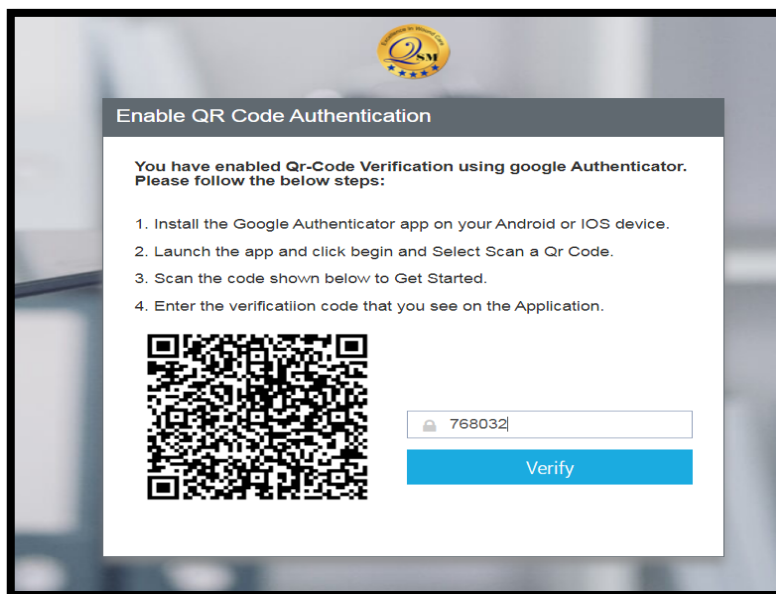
Excellence in Mission Care
QSM

Enable QR Code Authentication

You have enabled Qr-Code Verification using google Authenticator. Please follow the below steps:

1. Install the Google Authenticator app on your Android or IOS device.
2. Launch the app and click begin and Select Scan a Qr Code.
3. Scan the code shown below to Get Started.
4. Enter the verificatiion code that you see on the Application.

768032

Verify